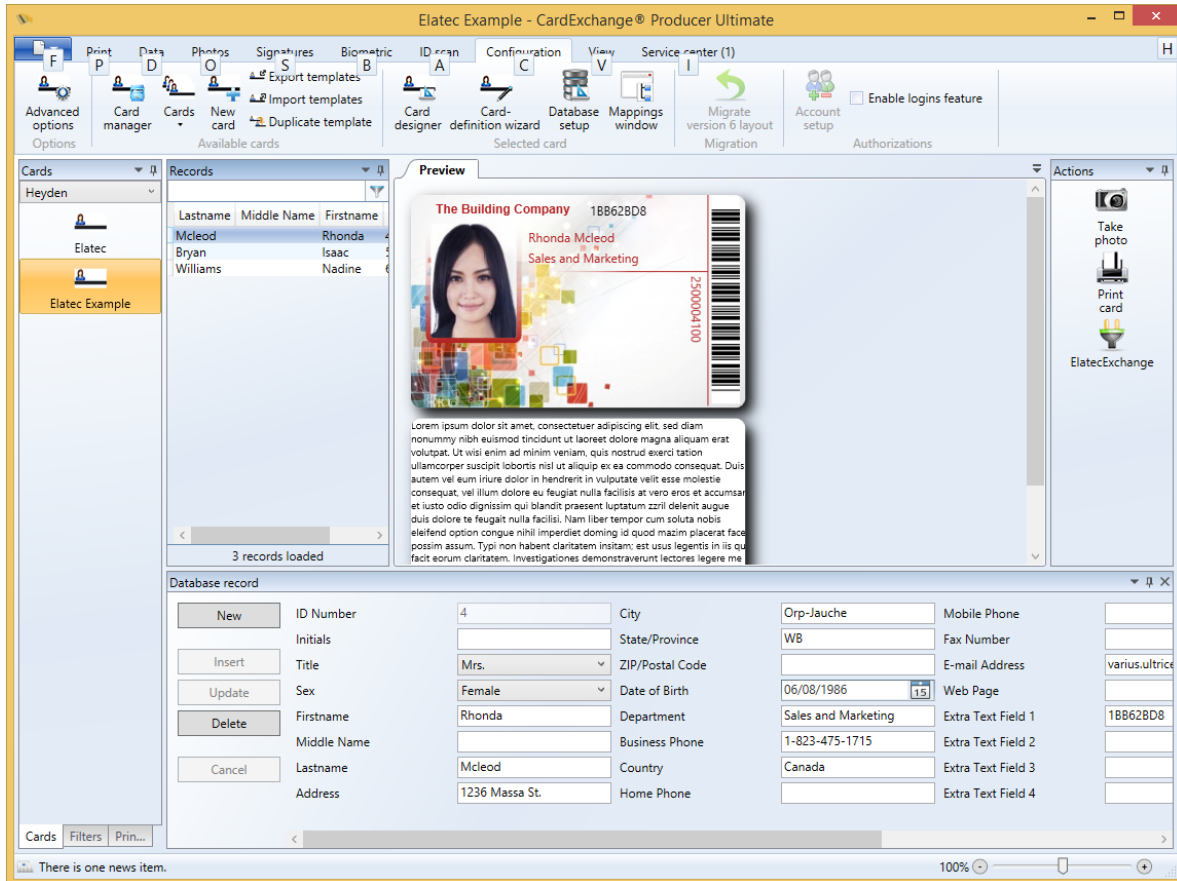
Elatec Example - CardExchange® Producer Ultimate

F Print P Data D Photos O Signatures S Biometric B ID scan A Configuration C View V Service center (1) I H

Advanced options
Options

Card manager
Cards
New card
Export templates
Import templates
Duplicate template
Available cards

Card designer
Card-definition wizard
Database setup
Mappings window
Selected card

Migrate version 6 layout
Migration

Account setup
Enable logins feature
Authorizations

Cards
Heyden
Elatec
Elatec Example

Records

| Lastname | Middle Name | Firstname |
|---|---|---|
| Mcleod | | Rhonda |
| Bryan | | Isaac |
| Williams | | Nadine |

3 records loaded

Preview

The Building Company 1BB62BD8
Rhonda Mcleod
Sales and Marketing
2500004100

Lorem ipsum dolor sit amet, consectetuer adipiscing elit, sed diam nonummy nibh euismod tincidunt ut laoreet dolore magna aliquam erat volutpat. Ut wisi enim ad minim veniam, quis nostrud exerci tation ullamcorper suscipit lobortis nisl ut aliquip ex ea commodo consequat. Duis autem vel eum iriure dolor in hendrerit in vulputate velit esse molestie consequat, vel illum dolore eu feugiat nulla facilisis at vero eros et accumsan et iusto odio dignissim qui blandit praesent luptatum zzril delenit augue duis dolore te feugait nulla facilisi. Nam liber tempor cum soluta nobis eleifend option congue nihil imperdiet doming id quod mazim placerat face possim assum. Typi non habent claritatem insitam; est usus legentis in iis qu facit eorum claritatem. Investigationes demonstraverunt lectores legere me

Actions
Take photo
Print card
ElatecExchange

Database record

New
Insert
Update
Delete
Cancel

ID Number 4
Initials
Title Mrs.
Sex Female
Firstname Rhonda
Middle Name
Lastname Mcleod
Address 1236 Massa St.

City Orp-Jauche
State/Province WB
ZIP/Postal Code
Date of Birth 06/08/1986 15
Department Sales and Marketing
Business Phone 1-823-475-1715
Country Canada
Home Phone

Mobile Phone
Fax Number
E-mail Address varius.ultrice
Web Page
Extra Text Field 1 1BB62BD8
Extra Text Field 2
Extra Text Field 3
Extra Text Field 4

Cards Filters Prin...

There is one news item.
100%